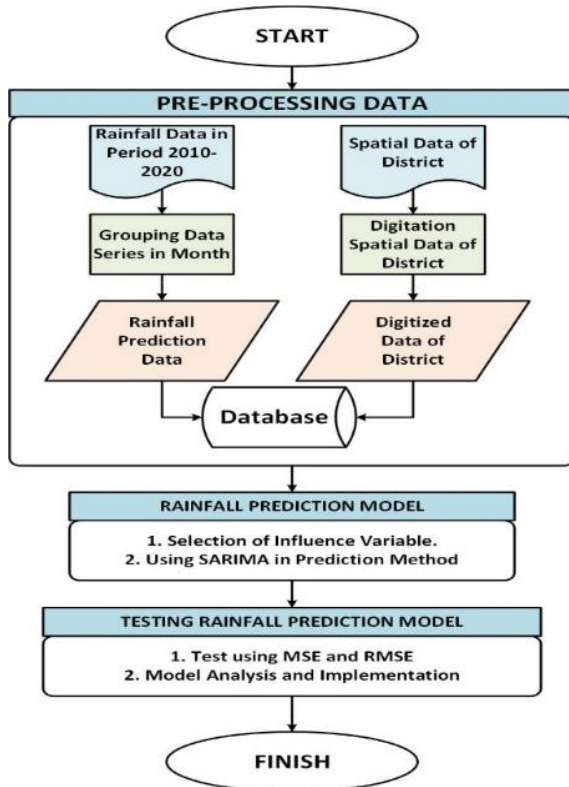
START

PRE-PROCESSING DATA

Rainfall Data in Period 2010-2020

Spatial Data of District

Grouping Data Series in Month

Digitation Spatial Data of District

Rainfall Prediction Data

Digitized Data of District

Database

RAINFALL PREDICTION MODEL

1. Selection of Influence Variable.
2. Using SARIMA in Prediction Method

TESTING RAINFALL PREDICTION MODEL

1. Test using MSE and RMSE
2. Model Analysis and Implementation

FINISH